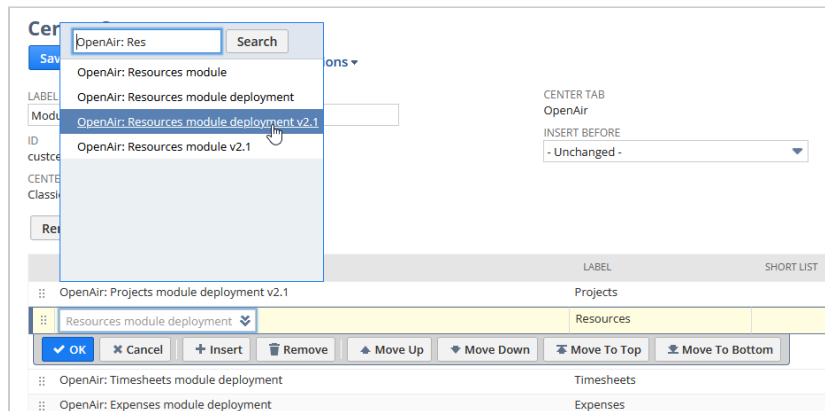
Cen

Sav

ions

LABEL

Modu

ID

custc

CENTE

Classi

Re

OpenAir: Res

Search

OpenAir: Resources module

OpenAir: Resources module deployment

OpenAir: Resources module deployment v2.1

OpenAir: Resources module v2.1

CENTER TAB

OpenAir

INSERT BEFORE

- Unchanged -

| | LABEL | SHORT LIST |
|---|---|---|
| OpenAir: Projects module deployment v2.1 | Projects | |
| Resources module deployment | Resources | |

OK Cancel Insert Remove Move Up Move Down Move To Top Move To Bottom

| | | |
|---|---|---|
| OpenAir: Timesheets module deployment | Timesheets | |
| OpenAir: Expenses module deployment | Expenses | |